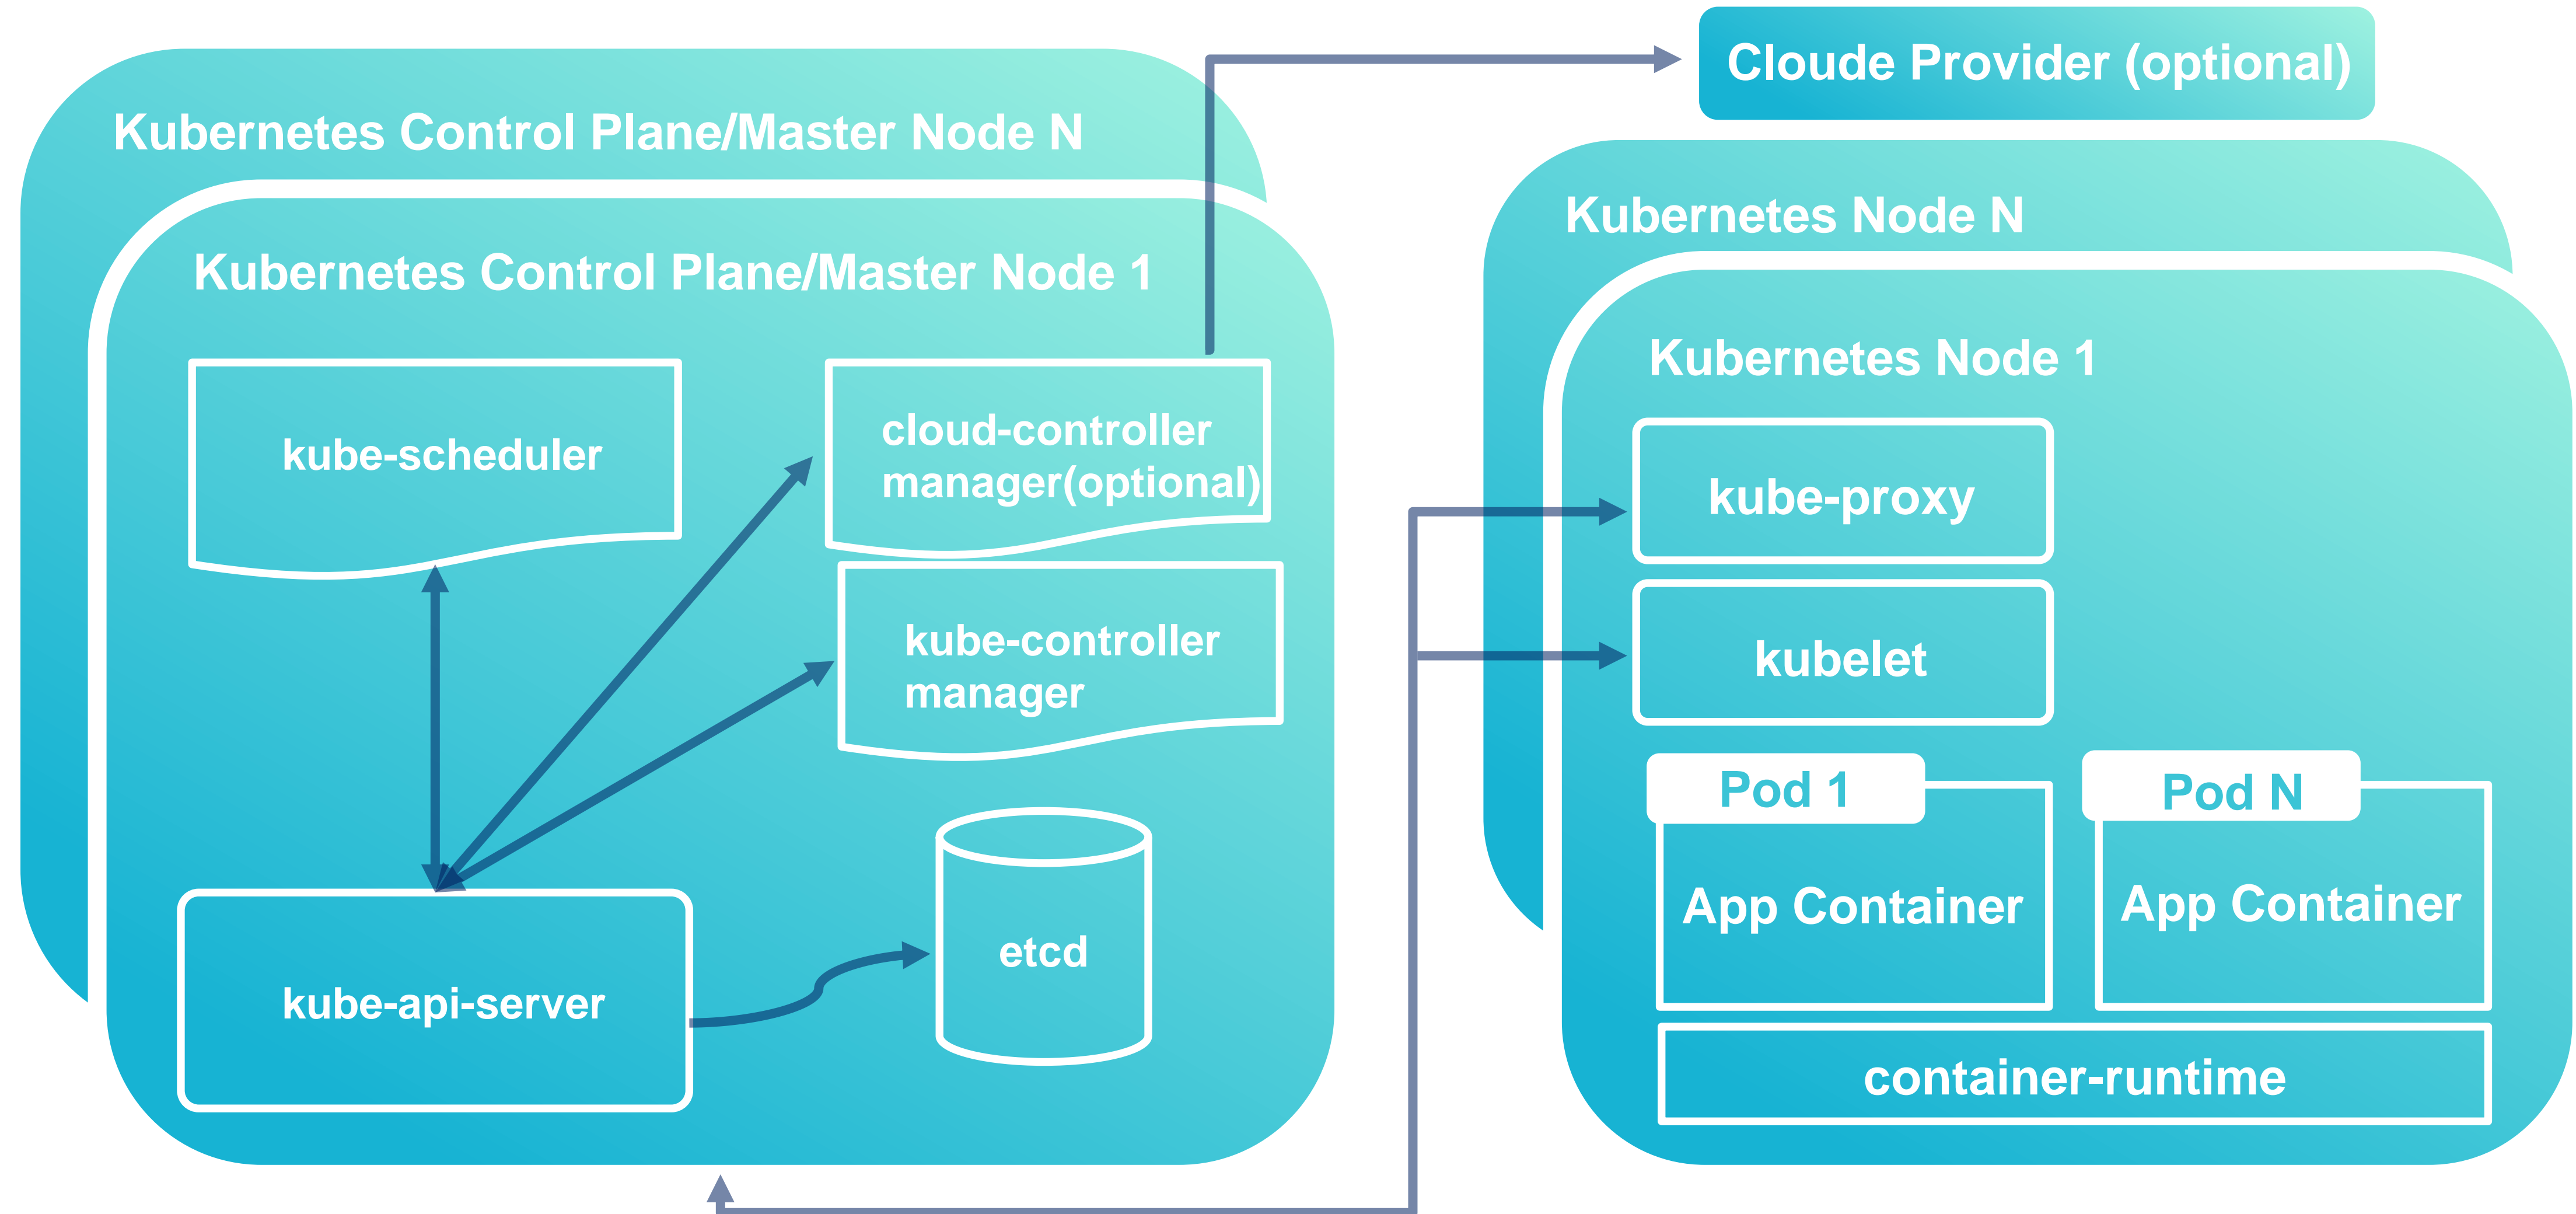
Cloude Provider (optional)

Kubernetes Control Plane/Master Node N

Kubernetes Control Plane/Master Node 1

kube-scheduler

cloud-controller manager(optional)

kube-controller manager

kube-api-server

etcd

Kubernetes Node N

Kubernetes Node 1

kube-proxy

kubelet

Pod 1

App Container

Pod N

App Container

container-runtime